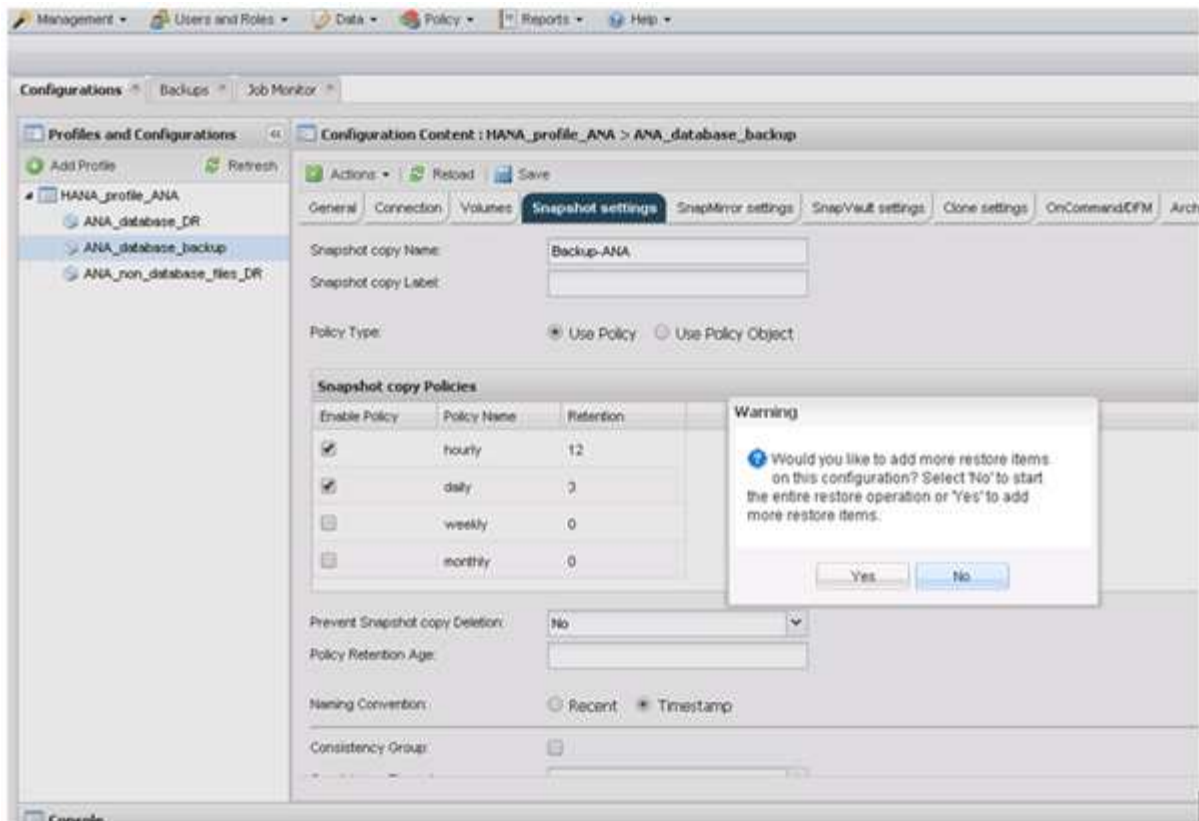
Management ▾ Users and Roles ▾ Data ▾ Policy ▾ Reports ▾ Help ▾

Configurations Backups Job Monitor

Profiles and Configurations

Add Profile Refresh

HANA_profile_ANA
ANA_database_DR
ANA_database_backup
ANA_non_database_files_DR

Configuration Content : HANA_profile_ANA > ANA_database_backup

Actions ▾ Reload Save

General Connection Volumes Snapshot settings SnapMirror settings SnapVault settings Clone settings OnCommand/DFM Arch

Snapshot copy Name: Backup-ANA

Snapshot copy Label:

Policy Type: Use Policy Use Policy Object

Snapshot copy Policies

| Enable Policy | Policy Name | Retention |
|---|---|---|
| ✔ | hourly | 12 |
| ✔ | daily | 3 |
| | weekly | 0 |
| | monthly | 0 |

Warning

Would you like to add more restore items on this configuration? Select 'No' to start the entire restore operation or 'Yes' to add more restore items.

Yes No

Prevent Snapshot copy Deletion: No

Policy Retention Age:

Naming Convention: Recent Timestamp

Consistency Group:

Console